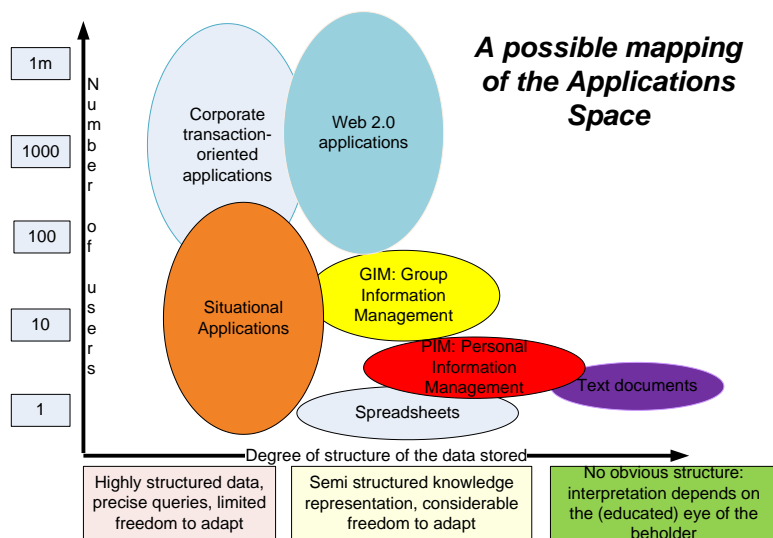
1m

1000

100

10

1

Number of users

A possible mapping of the Applications Space

Corporate transaction-oriented applications

Web 2.0 applications

Situational Applications

GIM: Group Information Management

PIM: Personal Information Management

Text documents

Spreadsheets

Degree of structure of the data stored

Highly structured data, precise queries, limited freedom to adapt

Semi structured knowledge representation, considerable freedom to adapt

No obvious structure: interpretation depends on the (educated) eye of the beholder